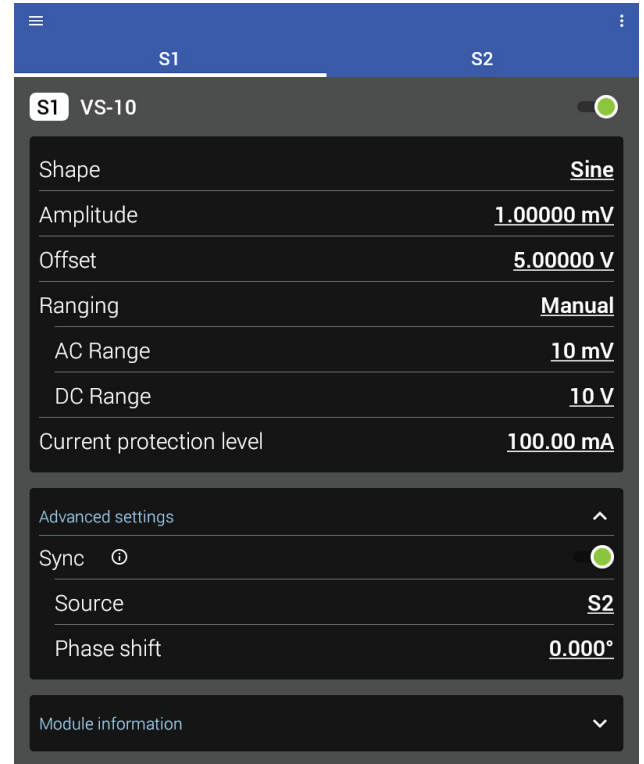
S1

S2

S1 VS-10

Shape Sine

Amplitude 1.00000 mV

Offset 5.00000 V

Ranging Manual

AC Range 10 mV

DC Range 10 V

Current protection level 100.00 mA

Advanced settings

Sync

Source S2

Phase shift 0.000°

Module information